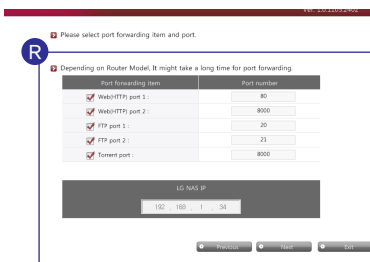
Ver. 1.0.1103.2402

Please select port forwarding item and port.

R

Depending on Router Model, It might take a long time for port forwarding.

| Port forwarding item | Port number |
|---|---|
| Web(HTTP) port 1 : | 80 |
| Web(HTTP) port 2 : | 8000 |
| FTP port 1 : | 20 |
| FTP port 2 : | 21 |
| Torrent port : | 8000 |

LG NAS IP

192 . 168 . 1 . 34

Previous Next Exit